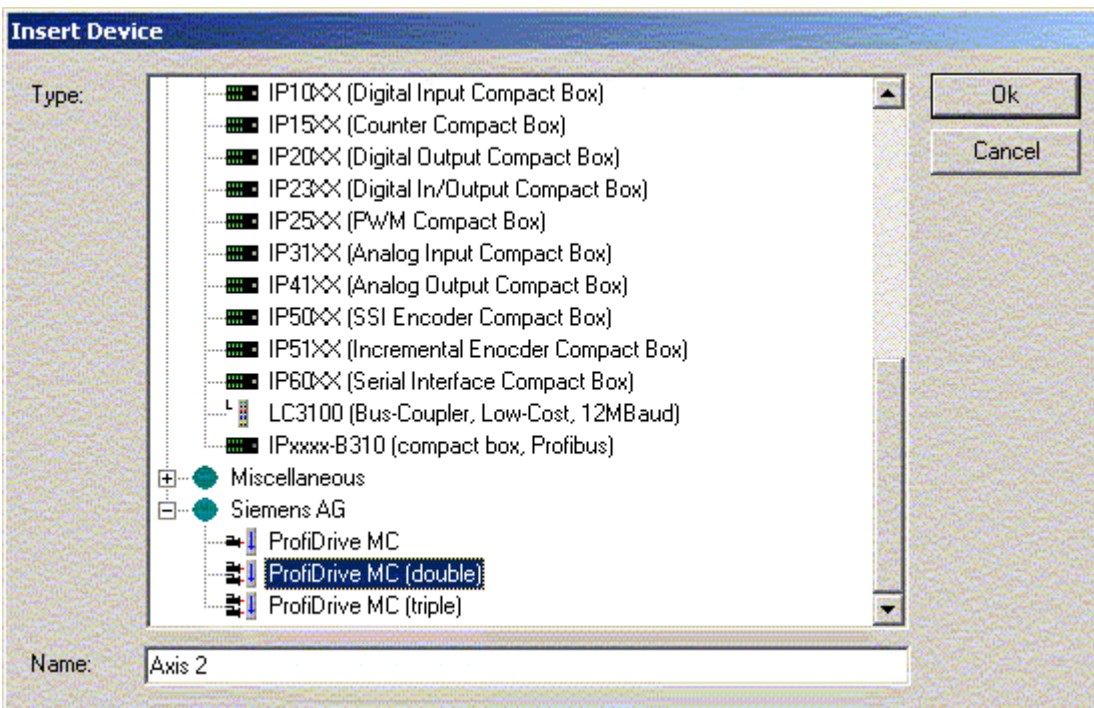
Insert Device

Type:

IP10XX (Digital Input Compact Box)
IP15XX (Counter Compact Box)
IP20XX (Digital Output Compact Box)
IP23XX (Digital In/Output Compact Box)
IP25XX (PWM Compact Box)
IP31XX (Analog Input Compact Box)
IP41XX (Analog Output Compact Box)
IP50XX (SSI Encoder Compact Box)
IP51XX (Incremental Enocder Compact Box)
IP60XX (Serial Interface Compact Box)
LC3100 (Bus-Coupler, Low-Cost, 12MBaud)
IPxxxx-B310 (compact box, Profibus)
Miscellaneous
Siemens AG
ProfiDrive MC
ProfiDrive MC (double)
ProfiDrive MC (triple)

Ok
Cancel

Name: Axis 2